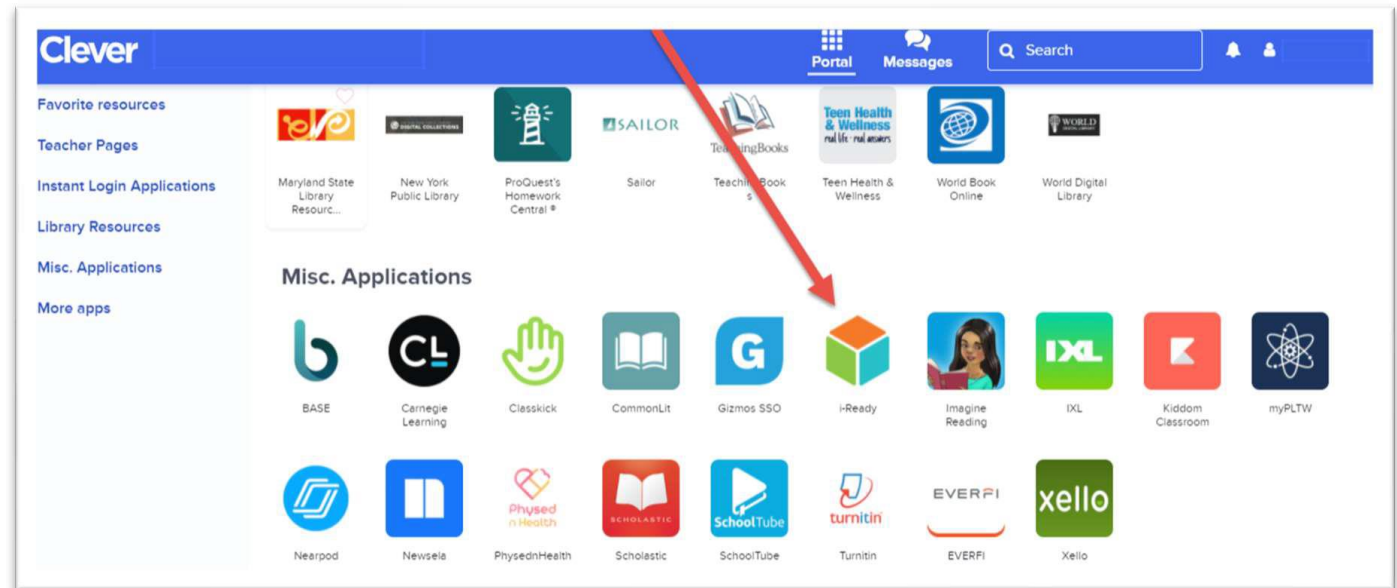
Clever

Portal Messages Search

Favorite resources
Teacher Pages
Instant Login Applications
Library Resources
Misc. Applications
More apps

DIGITAL COLLECTIONS
SAILOR
TeachingBooks
Teen Health & Wellness real life · real answers
WORLD DIGITAL LIBRARY

Maryland State Library Resourc...
New York Public Library
ProQuest's Homework Central ®
Sailor
TeachingBooks
Teen Health & Wellness
World Book Online
World Digital Library

Misc. Applications

CL
G
IXL

BASE
Carnegie Learning
Classkick
CommonLit
Gizmos SSO
i-Ready
Imagine Reading
IXL
Kiddom Classroom
myPLTW

Physed n Health
SCHOLASTIC
SchoolTube
turnitin
EVERFI
xello

Nearpod
Newsela
PhysednHealth
Scholastic
SchoolTube
Turnitin
EVERFI
Xello